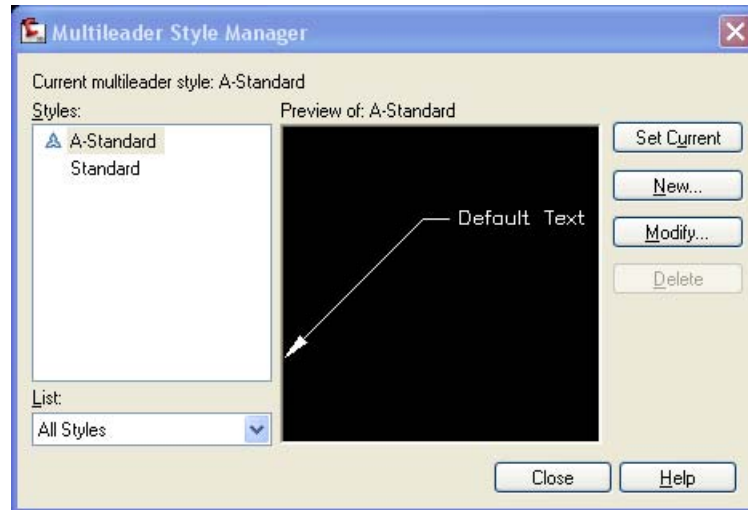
Multileader Style Manager

Current multileader style: A-Standard

Styles:

A-Standard
Standard

Preview of: A-Standard

Default Text

Set Current

New...

Modify...

Delete

List:

All Styles

Close

Help